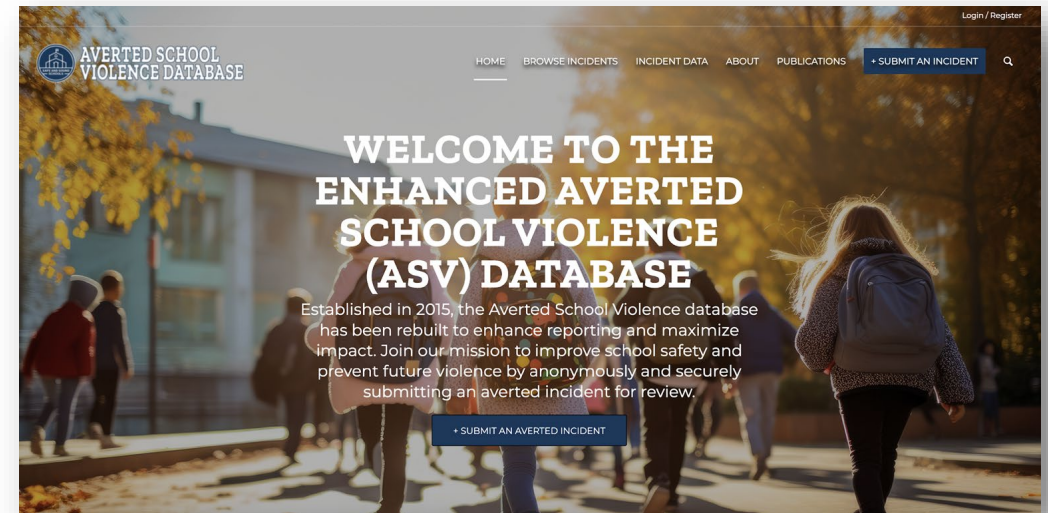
Login / Register

AVERTED SCHOOL VIOLENCE DATABASE

HOME BROWSE INCIDENTS INCIDENT DATA ABOUT PUBLICATIONS + SUBMIT AN INCIDENT

WELCOME TO THE ENHANCED AVERTED SCHOOL VIOLENCE (ASV) DATABASE

Established in 2015, the Averted School Violence database has been rebuilt to enhance reporting and maximize impact. Join our mission to improve school safety and prevent future violence by anonymously and securely submitting an averted incident for review.

+ SUBMIT AN AVERTED INCIDENT